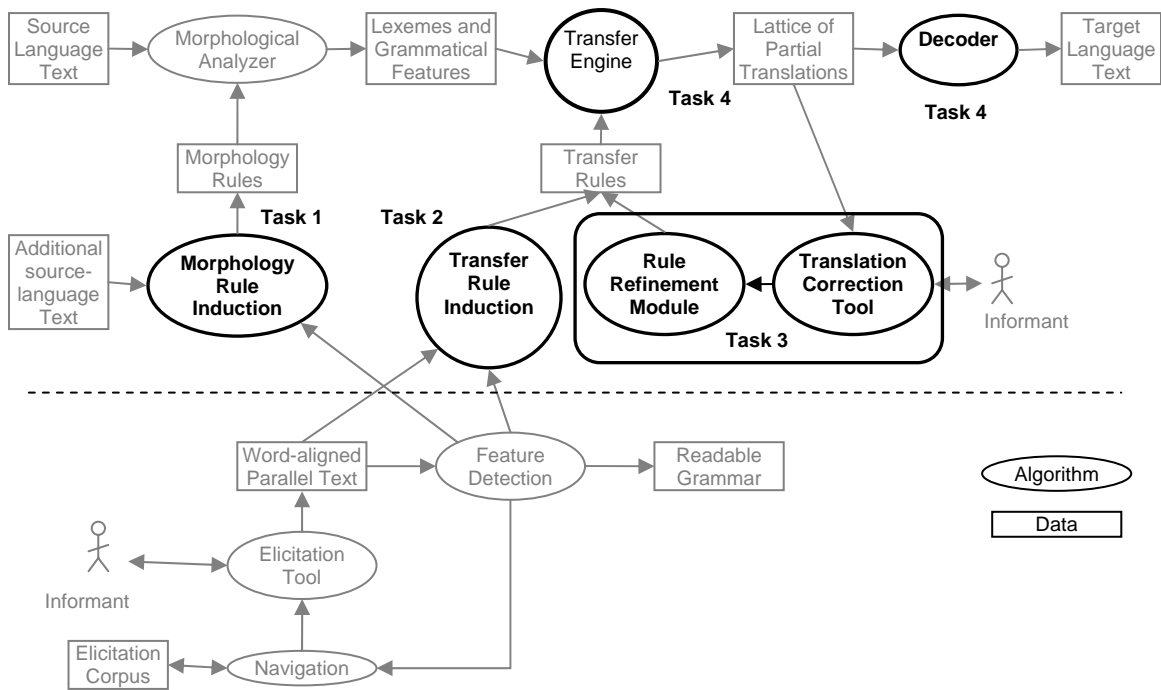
Source Language Text

Morphological Analyzer

Lexemes and Grammatical Features

Transfer Engine

Lattice of Partial Translations

Decoder

Target Language Text

Task 4

Task 4

Morphology Rules

Transfer Rules

Task 1

Task 2

Additional source-language Text

Morphology Rule Induction

Transfer Rule Induction

Rule Refinement Module

Translation Correction Tool

Informant

Task 3

Word-aligned Parallel Text

Feature Detection

Readable Grammar

Algorithm

Data

Elicitation Tool

Informant

Elicitation Corpus

Navigation